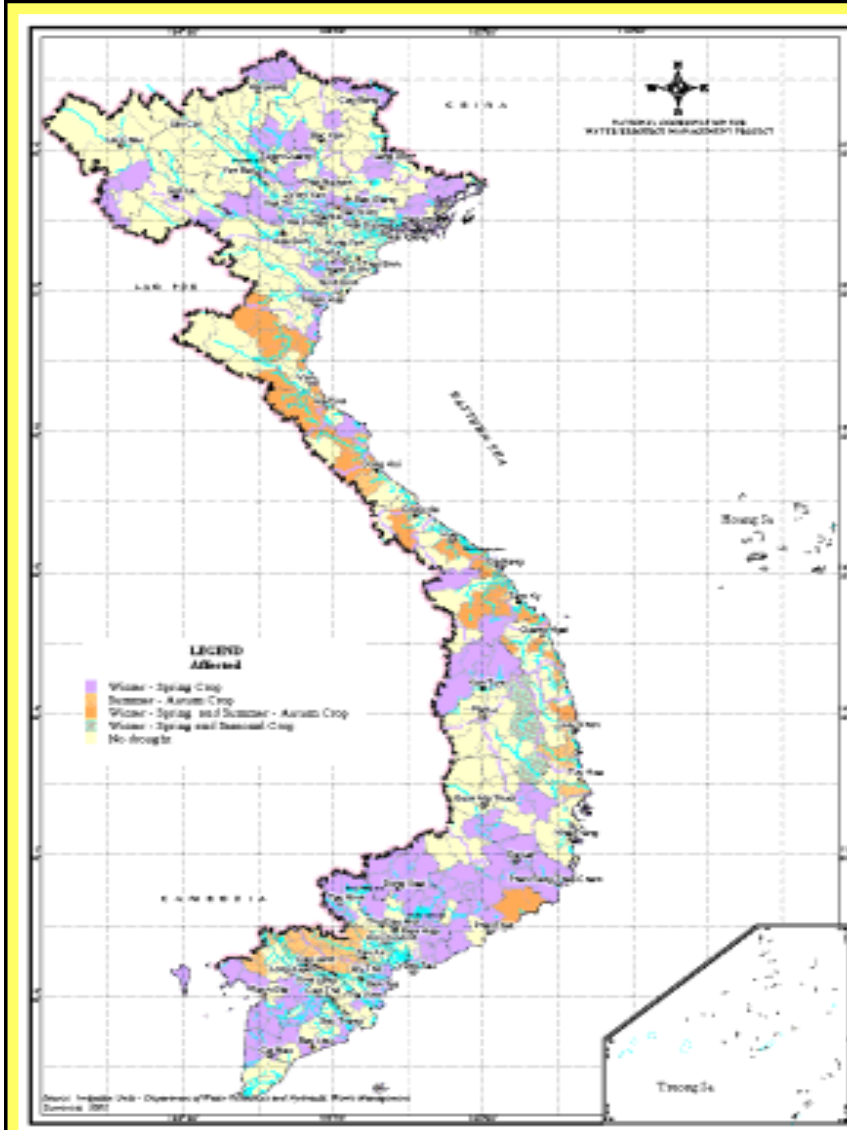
CHINA

NATIONAL COMMITTEE FOR THE
WATER RESOURCE MANAGEMENT PROJECT

LAO PDR

EASTERN SEA

Hoang Sa

LEGEND
Affected
Winter - Spring Crop
Summer - Autumn Crop
Winter - Spring and Summer - Autumn Crop
Winter - Spring and Seasonal Crop
No drought

CAMBODIA

Truong Sa

Source: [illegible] - Department of Water Resources and Hydraulic Works Management
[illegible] 2002